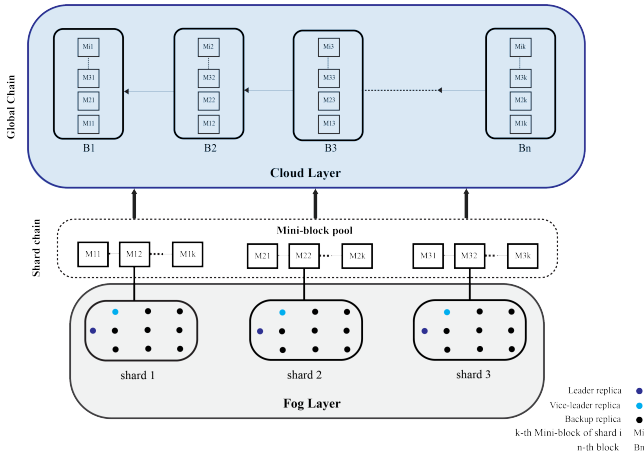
Global Chain

Mi1
M31
M21
M11
B1

Mi2
M32
M22
M12
B2

Mi3
M33
M23
M13
B3

Mik
M3k
M2k
M1k
Bn

Cloud Layer

Shard chain

Mini-block pool

M11
M12
M1k
M21
M22
M2k
M31
M32
M3k

shard 1
shard 2
shard 3

Fog Layer

Leader replica
Vice-leader replica
Backup replica
k-th Mini-block of shard i
n-th block

Mi
Bn